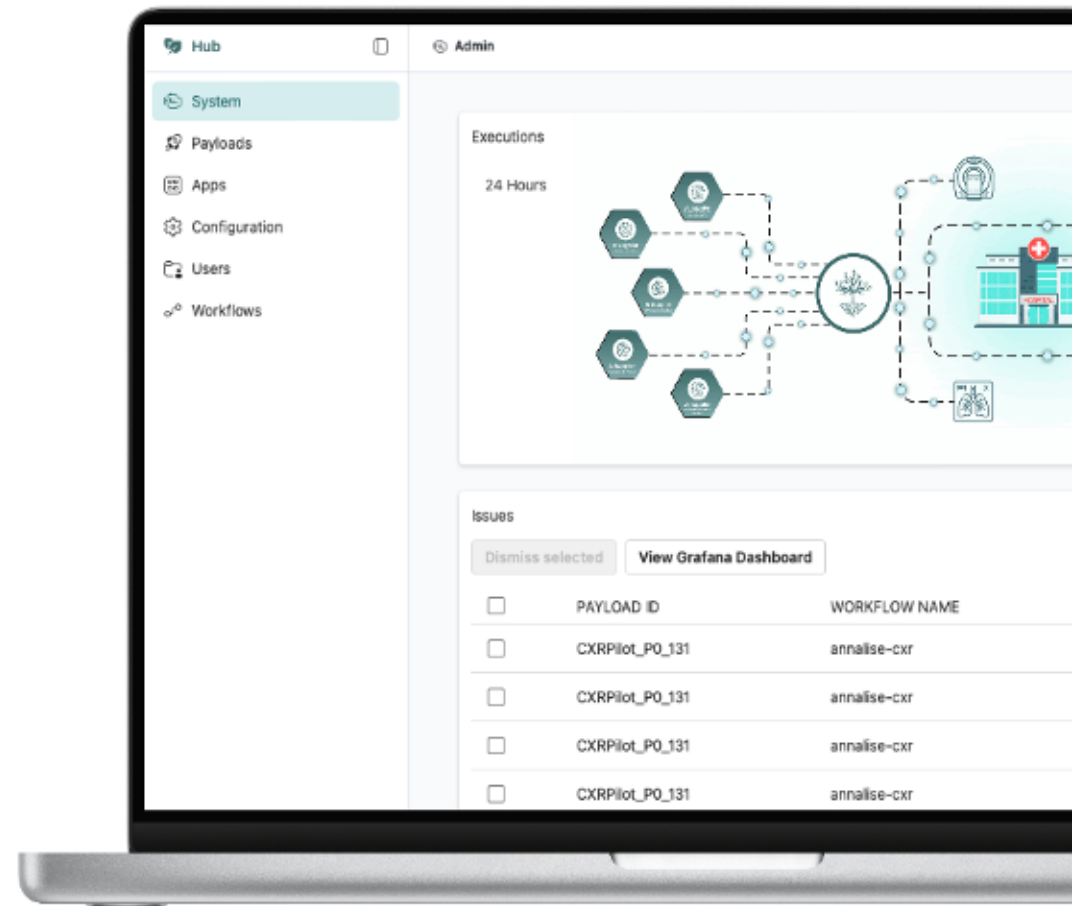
Hub

Admin

System
Payloads
Apps
Configuration
Users
Workflows

Executions

24 Hours

Issues

Dismiss selected
View Grafana Dashboard

| | PAYLOAD ID | WORKFLOW NAME |
|---|---|---|
| ☐ | CXRPilot_P0_131 | annalise-cxr |
| ☐ | CXRPilot_P0_131 | annalise-cxr |
| ☐ | CXRPilot_P0_131 | annalise-cxr |
| ☐ | CXRPilot_P0_131 | annalise-cxr |